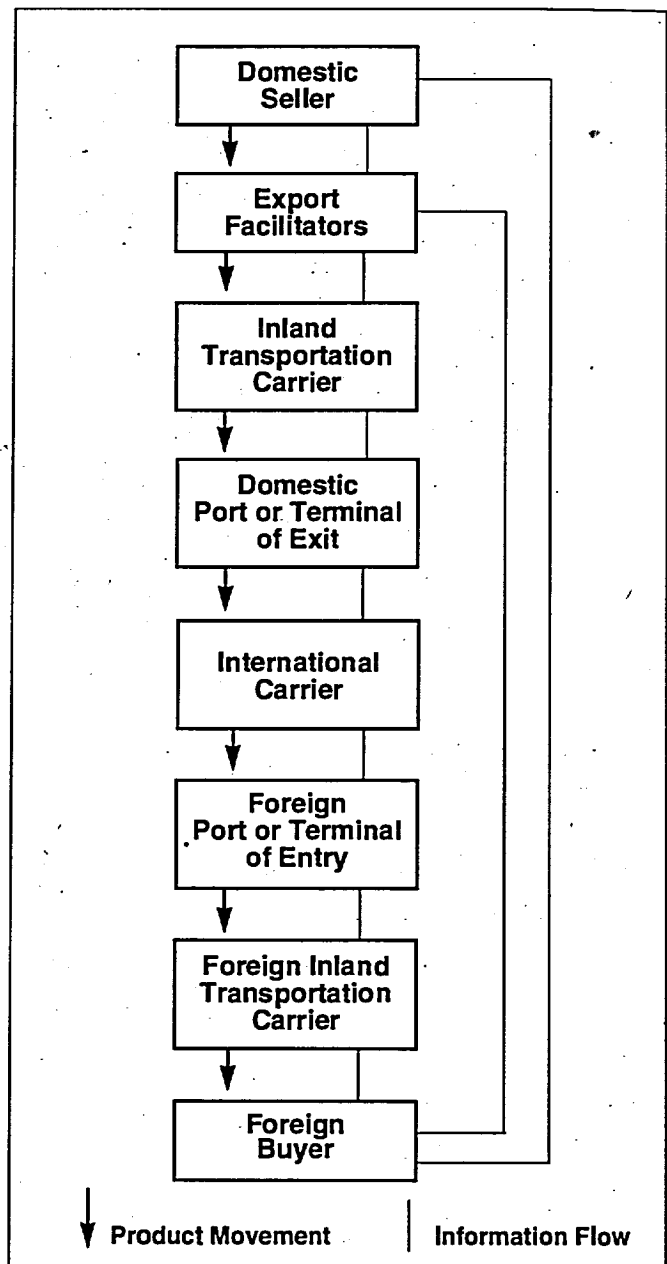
Domestic Seller

Export Facilitators

Inland Transportation Carrier

Domestic Port or Terminal of Exit

International Carrier

Foreign Port or Terminal of Entry

Foreign Inland Transportation Carrier

Foreign Buyer

Product Movement

Information Flow